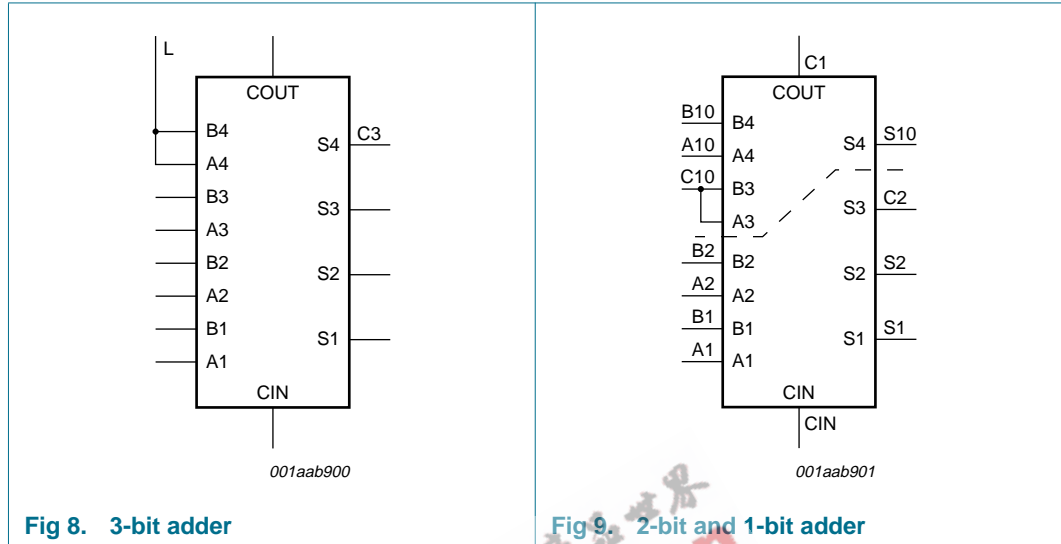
L

COUT

B4

A4

B3

A3

B2

A2

B1

A1

CIN

S4

C3

S3

S2

S1

001aab900

Fig 8. 3-bit adder

C1

COUT

B10

B4

A10

A4

C10

B3

A3

B2

B2

A2

A2

B1

B1

A1

A1

CIN

CIN

S4

S10

S3

C2

S2

S2

S1

S1

001aab901

Fig 9. 2-bit and 1-bit adder